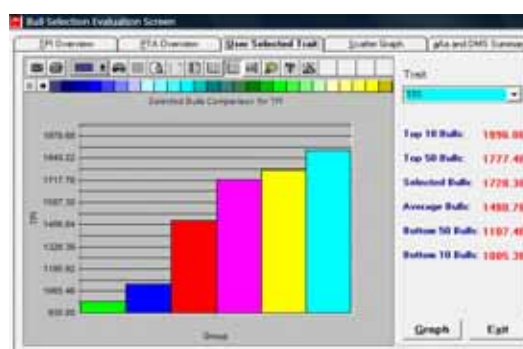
Bull Selection Evaluation Screen

TPI Overview | PTA Overview | User Selected Trait | Scatter Graph | gRia and DMS Summar

Selected Bulls Comparison for TPI

1975.60
1845.22
1717.76
1587.30
1456.84
1326.36
1195.92
1065.46
935.00

TPI

Group

Trait

TPI

Top 10 Bulls: 1896.90

Top 50 Bulls: 1777.40

Selected Bulls: 1728.30

Average Bulls: 1480.70

Bottom 50 Bulls: 1187.40

Bottom 10 Bulls: 1005.30

Graph

Exit